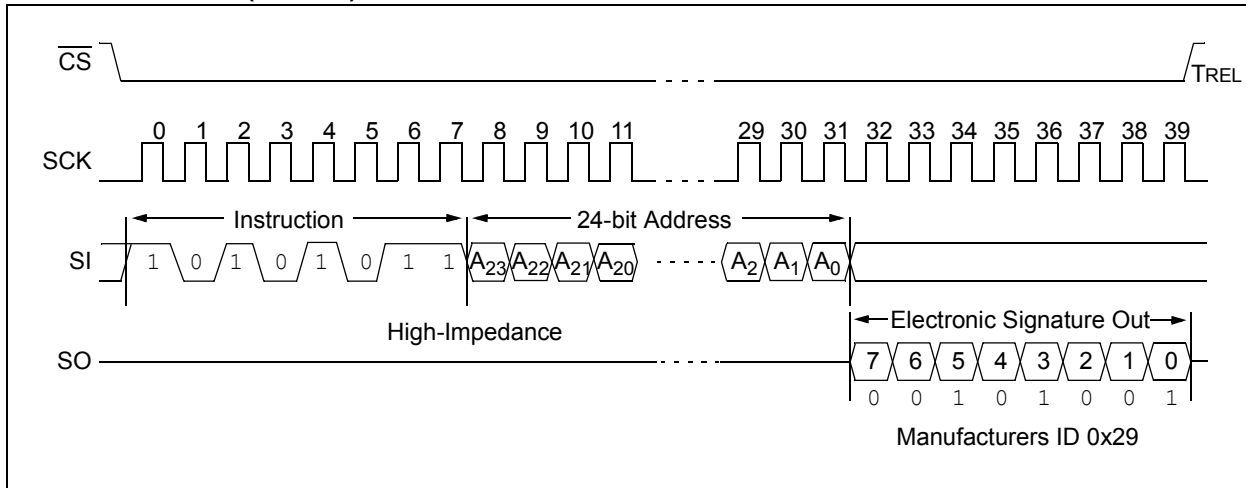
$\overline{CS}$

TREL

SCK

0 1 2 3 4 5 6 7 8 9 10 11 29 30 31 32 33 34 35 36 37 38 39

Instruction

24-bit Address

SI

1 0 1 0 1 0 1 1

$A_{23}$ $A_{22}$ $A_{21}$ $A_{20}$ $A_2$ $A_1$ $A_0$

High-Impedance

Electronic Signature Out

SO

7 6 5 4 3 2 1 0

0 0 1 0 1 0 0 1

Manufacturers ID 0x29